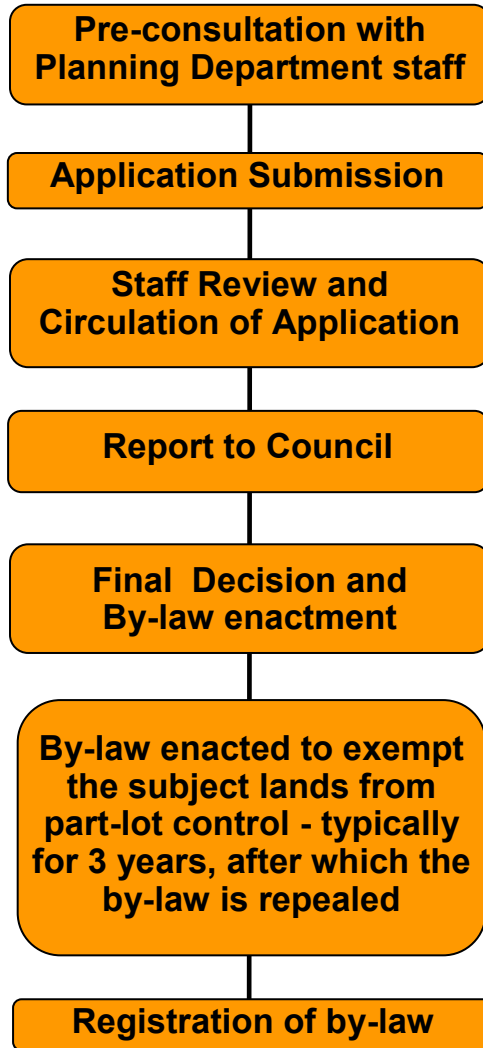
Pre-consultation with Planning Department staff

Application Submission

Staff Review and Circulation of Application

Report to Council

Final Decision and By-law enactment

By-law enacted to exempt the subject lands from part-lot control - typically for 3 years, after which the by-law is repealed

Registration of by-law